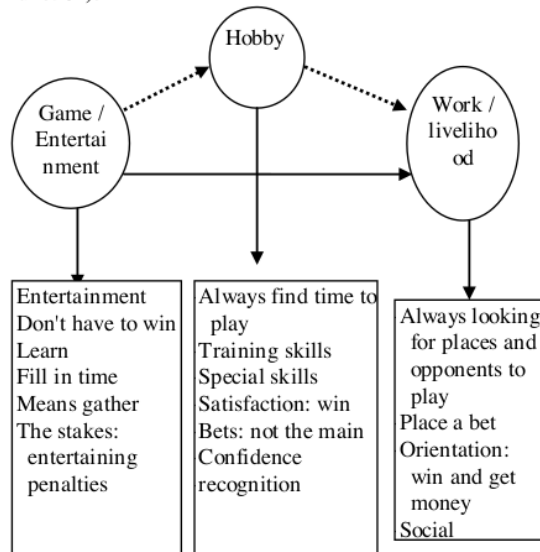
Hobby

Game / Entertainment

Work / livelihood

Entertainment
Don't have to win
Learn
Fill in time
Means gather
The stakes: entertaining penalties

Always find time to play
Training skills
Special skills
Satisfaction: win
Bets: not the main
Confidence
recognition

Always looking for places and opponents to play
Place a bet
Orientation: win and get money
Social